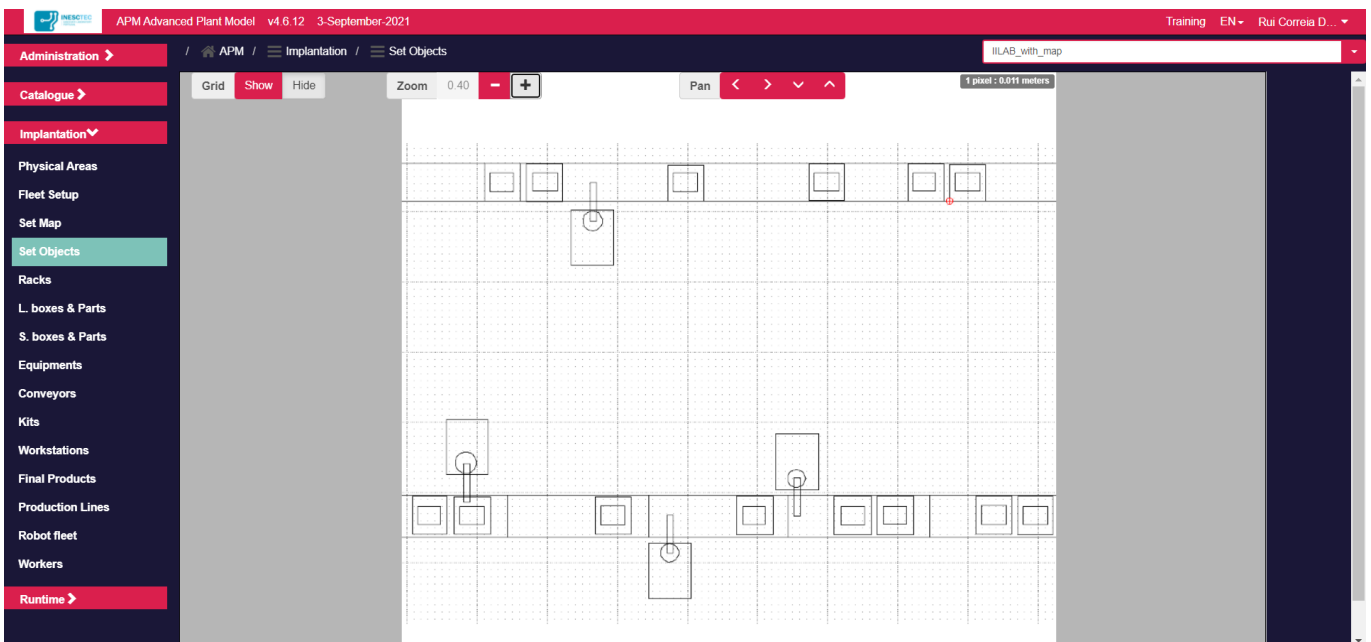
INESCTEC APM Advanced Plant Model v4.6.12 3-September-2021

Training EN▾ Rui Correia D... ▾

Administration ❯

/ APM / Implantation / Set Objects

IILAB_with_map

Catalogue ❯

Implantation ❯

Physical Areas

Fleet Setup

Set Map

Set Objects

Racks

L. boxes & Parts

S. boxes & Parts

Equipments

Conveyors

Kits

Workstations

Final Products

Production Lines

Robot fleet

Workers

Runtime ❯

Grid Show Hide

Zoom 0.40 − +

Pan ‹ › ˅ ˄

1 pixel : 0.011 meters